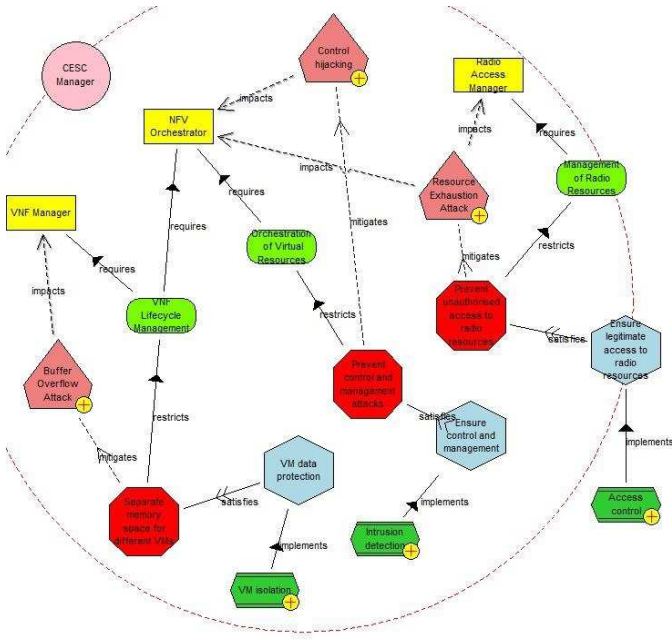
CESC Manager

Control hijacking

impacts

Radio Access Manager

NFV Orchestrator

impacts

requires

impacts

Management of Radio Resources

Resource Exhaustion Attack

requires

VNF Manager

Orchestration of Virtual Resources

mitigates

restricts

requires

mitigates

requires

impacts

VNF Lifecycle Management

Prevent unauthorised access to radio resources

restricts

satisfies

Ensure legitimate access to radio resources

Buffer Overflow Attack

Prevent control and management attacks

satisfies

Ensure control and management

restricts

implements

mitigates

VM data protection

Separate memory space for different VMs

satisfies

implements

Access control

Intrusion detection

implements

VM isolation